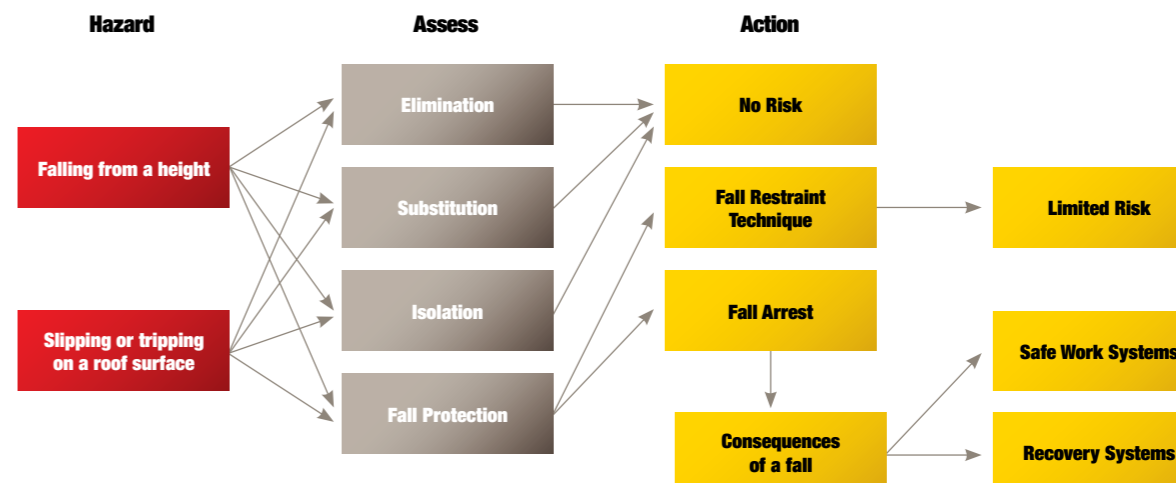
Hazard

Assess

Action

Falling from a height

Slipping or tripping on a roof surface

Elimination

Substitution

Isolation

Fall Protection

No Risk

Fall Restraint Technique

Limited Risk

Fall Arrest

Consequences of a fall

Safe Work Systems

Recovery Systems